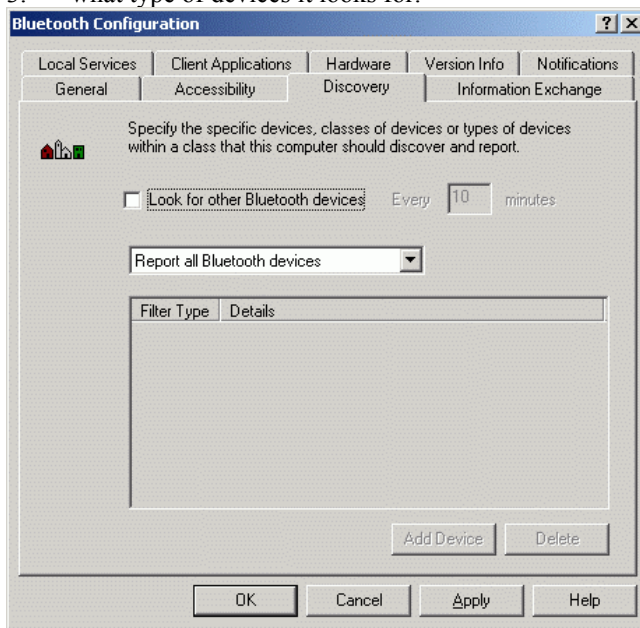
3. what type of devices it looks for.

Bluetooth Configuration

? X

Local Services | Client Applications | Hardware | Version Info | Notifications

General | Accessibility | Discovery | Information Exchange

Specify the specific devices, classes of devices or types of devices within a class that this computer should discover and report.

Look for other Bluetooth devices Every 10 minutes

Report all Bluetooth devices

| Filter Type | Details |
|---|---|

Add Device Delete

OK Cancel Apply Help